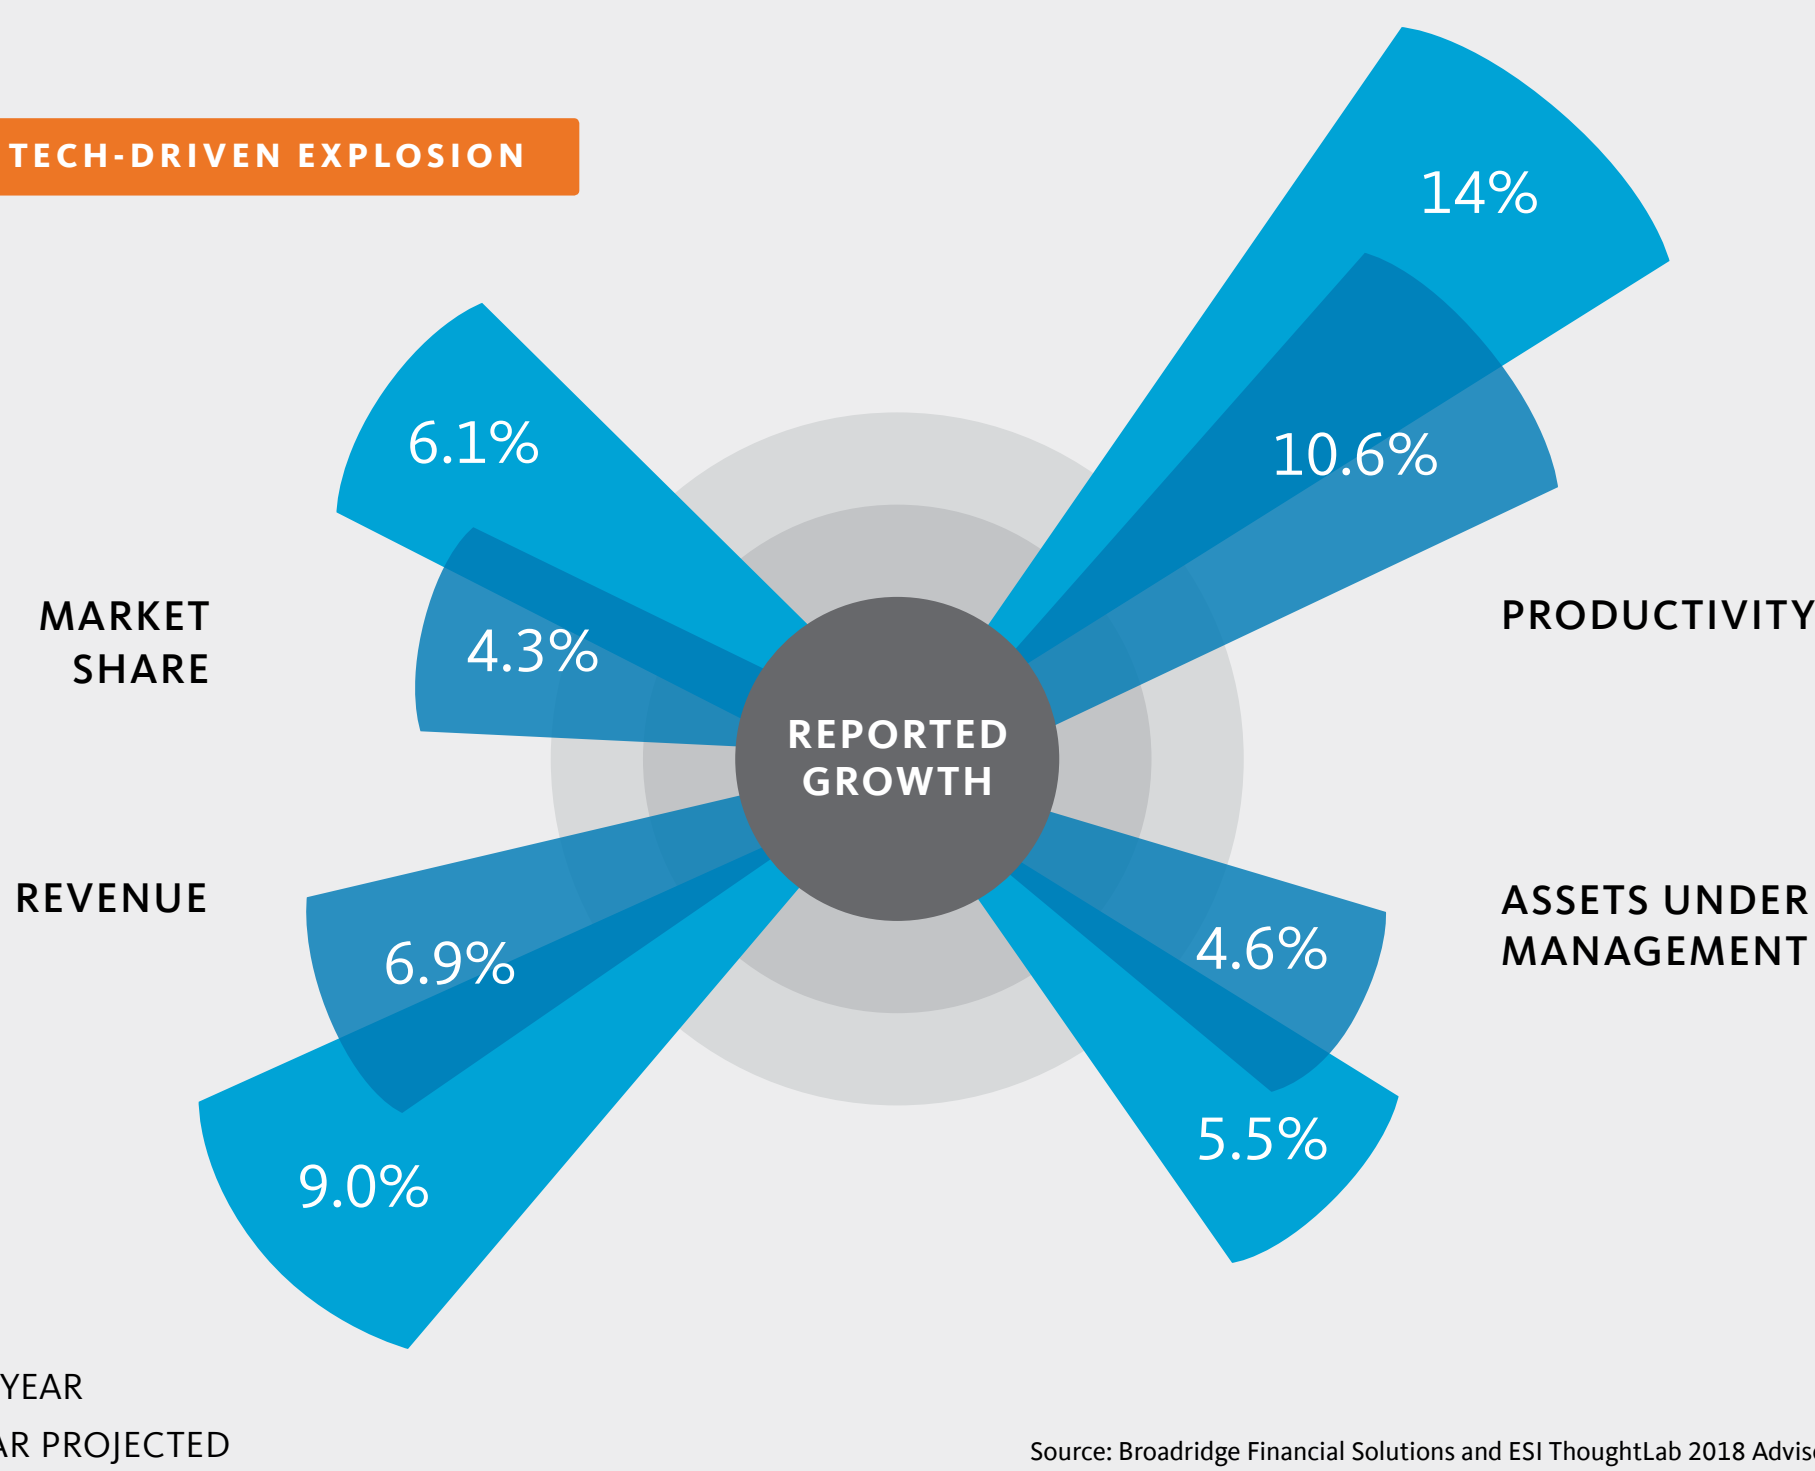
TECH-DRIVEN EXPLOSION

14%

6.1%

10.6%

MARKET SHARE

4.3%

PRODUCTIVITY

REPORTED GROWTH

REVENUE

6.9%

4.6%

ASSETS UNDER MANAGEMENT

5.5%

9.0%

YEAR

AR PROJECTED

Source: Broadridge Financial Solutions and ESI ThoughtLab 2018 Advis